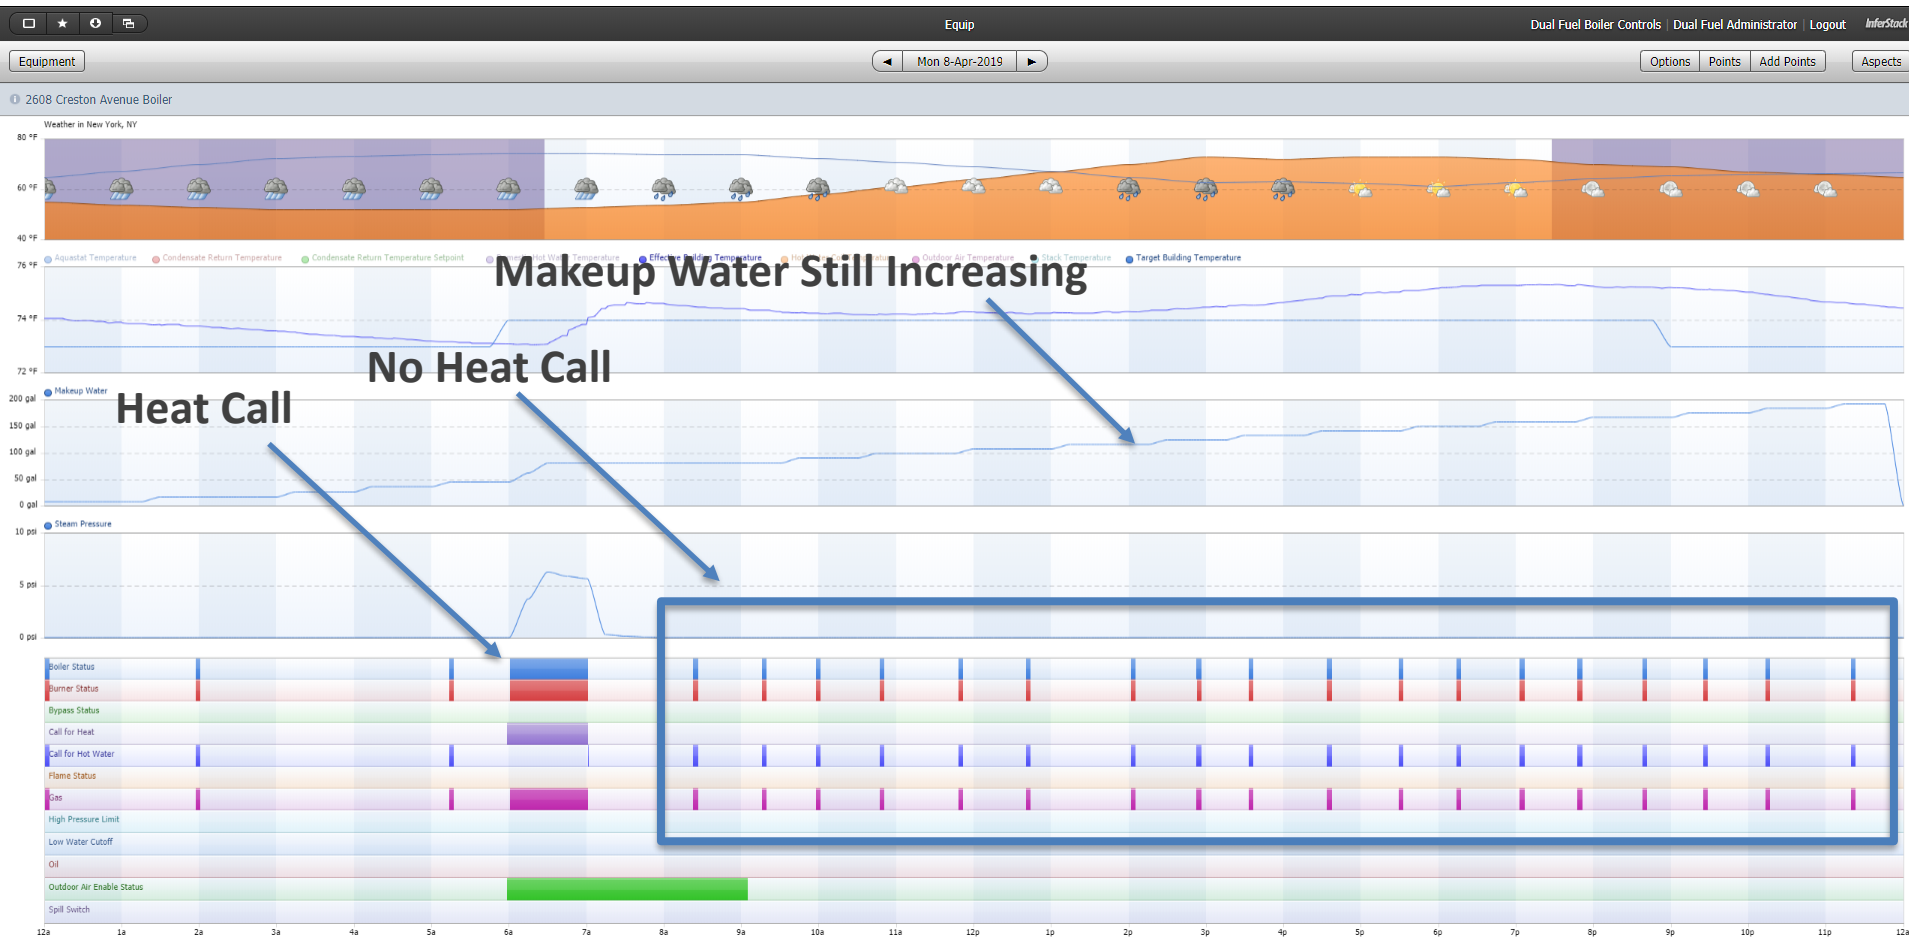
Equip

Dual Fuel Boiler Controls | Dual Fuel Administrator | Logout InferStack

Equipment

◄ Mon 8-Apr-2019 ►

Options Points Add Points Aspects

2608 Creston Avenue Boiler

Weather in New York, NY

80 °F
60 °F
40 °F

Aquastat Temperature   Condensate Return Temperature   Condensate Return Temperature Setpoint   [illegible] Hot Water Temperature   Effective Building Temperature   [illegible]   Outdoor Air Temperature   Stack Temperature   Target Building Temperature

Makeup Water Still Increasing

76 °F
74 °F
72 °F

No Heat Call

Heat Call

Makeup Water

200 gal
150 gal
100 gal
50 gal
0 gal

Steam Pressure

10 psi
5 psi
0 psi

Boiler Status
Burner Status
Bypass Status
Call for Heat
Call for Hot Water
Flame Status
Gas
High Pressure Limit
Low Water Cutoff
Oil
Outdoor Air Enable Status
Spill Switch

12a 1a 2a 3a 4a 5a 6a 7a 8a 9a 10a 11a 12p 1p 2p 3p 4p 5p 6p 7p 8p 9p 10p 11p 12a